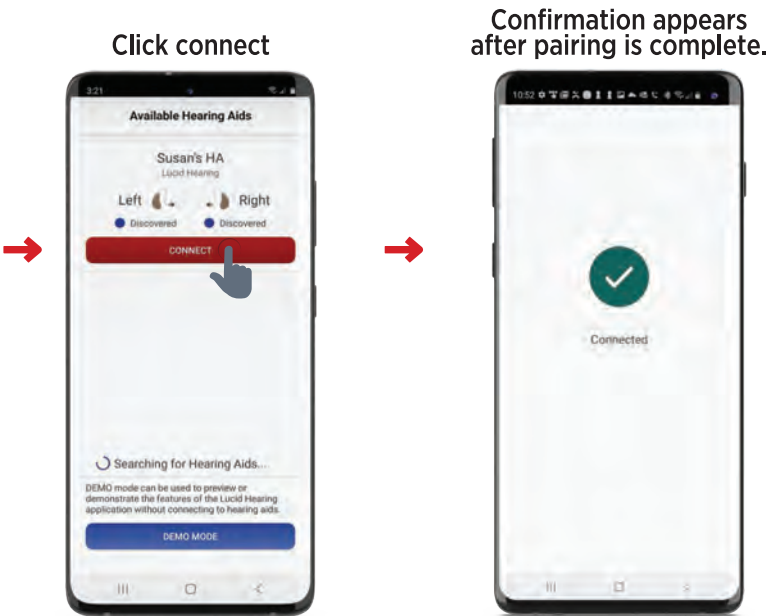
Click connect

3:21

Available Hearing Aids

Susan's HA

Lucid Hearing

Left Right

Discovered Discovered

CONNECT

Searching for Hearing Aids...

DEMO mode can be used to preview or demonstrate the features of the Lucid Hearing application without connecting to hearing aids.

DEMO MODE

Confirmation appears after pairing is complete.

10:52

Connected